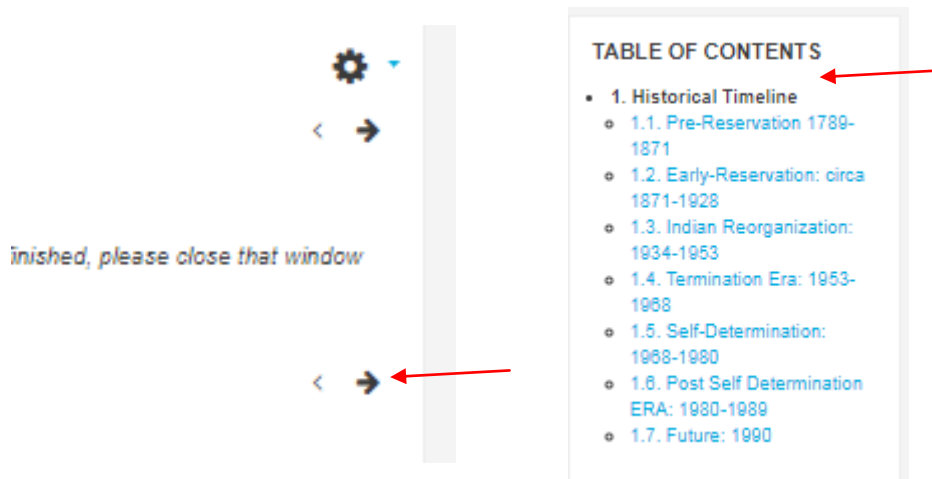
finished, please close that window

TABLE OF CONTENTS

- 1. Historical Timeline
  - 1.1. Pre-Reservation 1789-1871
  - 1.2. Early-Reservation: circa 1871-1928
  - 1.3. Indian Reorganization: 1934-1953
  - 1.4. Termination Era: 1953-1968
  - 1.5. Self-Determination: 1968-1980
  - 1.6. Post Self Determination ERA: 1980-1989
  - 1.7. Future: 1990